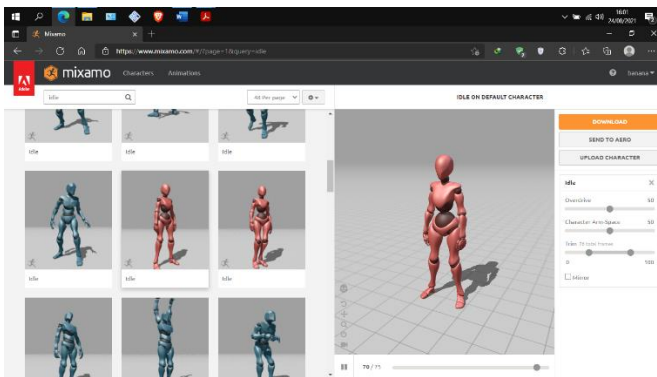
16:01
24/06/2021

Mixamo

https://www.mixamo.com/#/?page=1&query=idle

mixamo Characters Animations

Samaria

idle

All Per page

IDLE ON DEFAULT CHARACTER

DOWNLOAD

SEND TO AERO

UPLOAD CHARACTER

Idle

Idle

Idle

Idle

Idle

Idle

Idle

Overdrive 50

Character Arm-Space 50

Trim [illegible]

0 100

Mirror

70 / 71